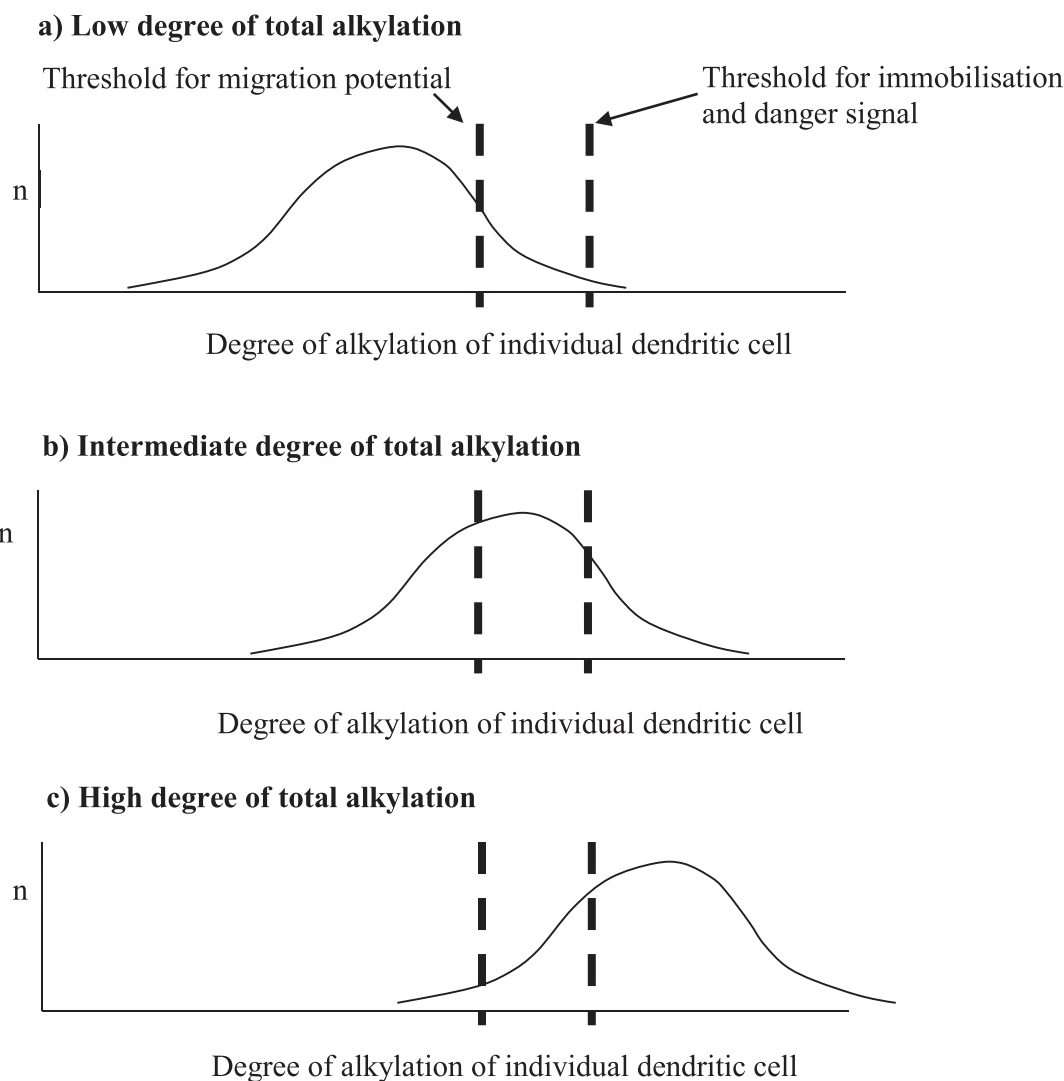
a) Low degree of total alkylation

Threshold for migration potential

Threshold for immobilisation and danger signal

n

Degree of alkylation of individual dendritic cell

b) Intermediate degree of total alkylation

n

Degree of alkylation of individual dendritic cell

c) High degree of total alkylation

n

Degree of alkylation of individual dendritic cell